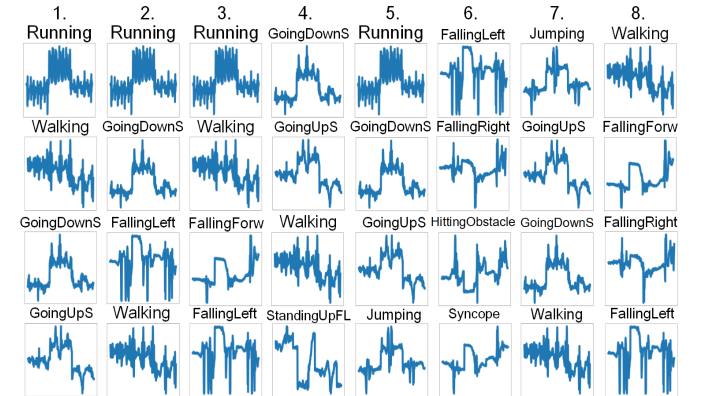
| 1. | 2. | 3. | 4. | 5. | 6. | 7. | 8. |
|---|---|---|---|---|---|---|---|
| Running | Running | Running | GoingDownS | Running | FallingLeft | Jumping | Walking |
| Walking | GoingDownS | Walking | GoingUpS | GoingDownS | FallingRight | GoingUpS | FallingForw |
| GoingDownS | FallingLeft | FallingForw | Walking | GoingUpS | HittingObstacle | GoingDownS | FallingRight |
| GoingUpS | Walking | FallingLeft | StandingUpFL | Jumping | Syncope | Walking | FallingLeft |